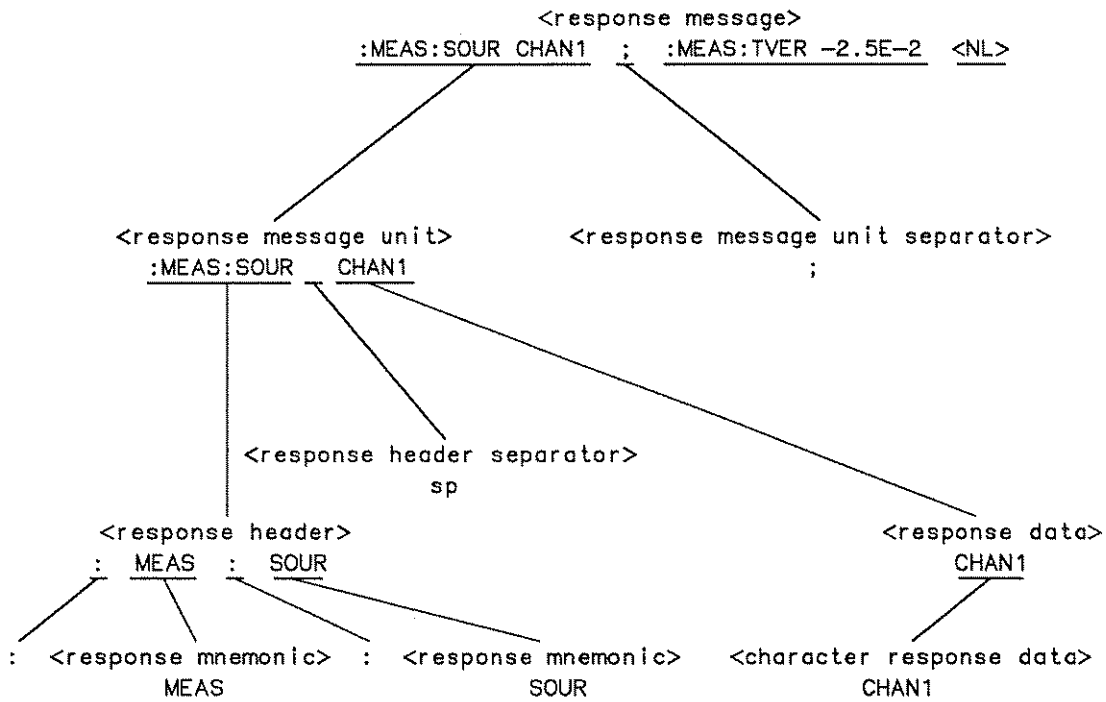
<response message>
:MEAS:SOUR CHAN1 ; :MEAS:TVER -2.5E-2 <NL>

<response message unit>
:MEAS:SOUR CHAN1

<response message unit separator>
;

<response header separator>
sp

<response header>
: MEAS : SOUR

<response data>
CHAN1

: <response mnemonic> : <response mnemonic>
MEAS SOUR

<character response data>
CHAN1